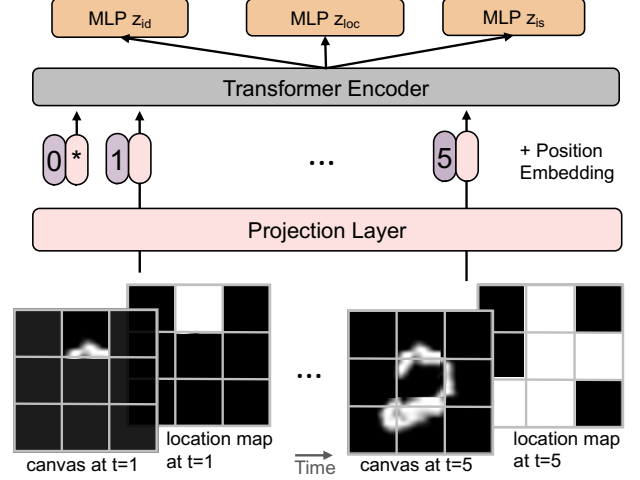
MLP $z_{id}$

MLP $z_{loc}$

MLP $z_{is}$

Transformer Encoder

0 *

1

...

5

+ Position Embedding

Projection Layer

...

location map at t=1

canvas at t=1

Time

canvas at t=5

location map at t=5